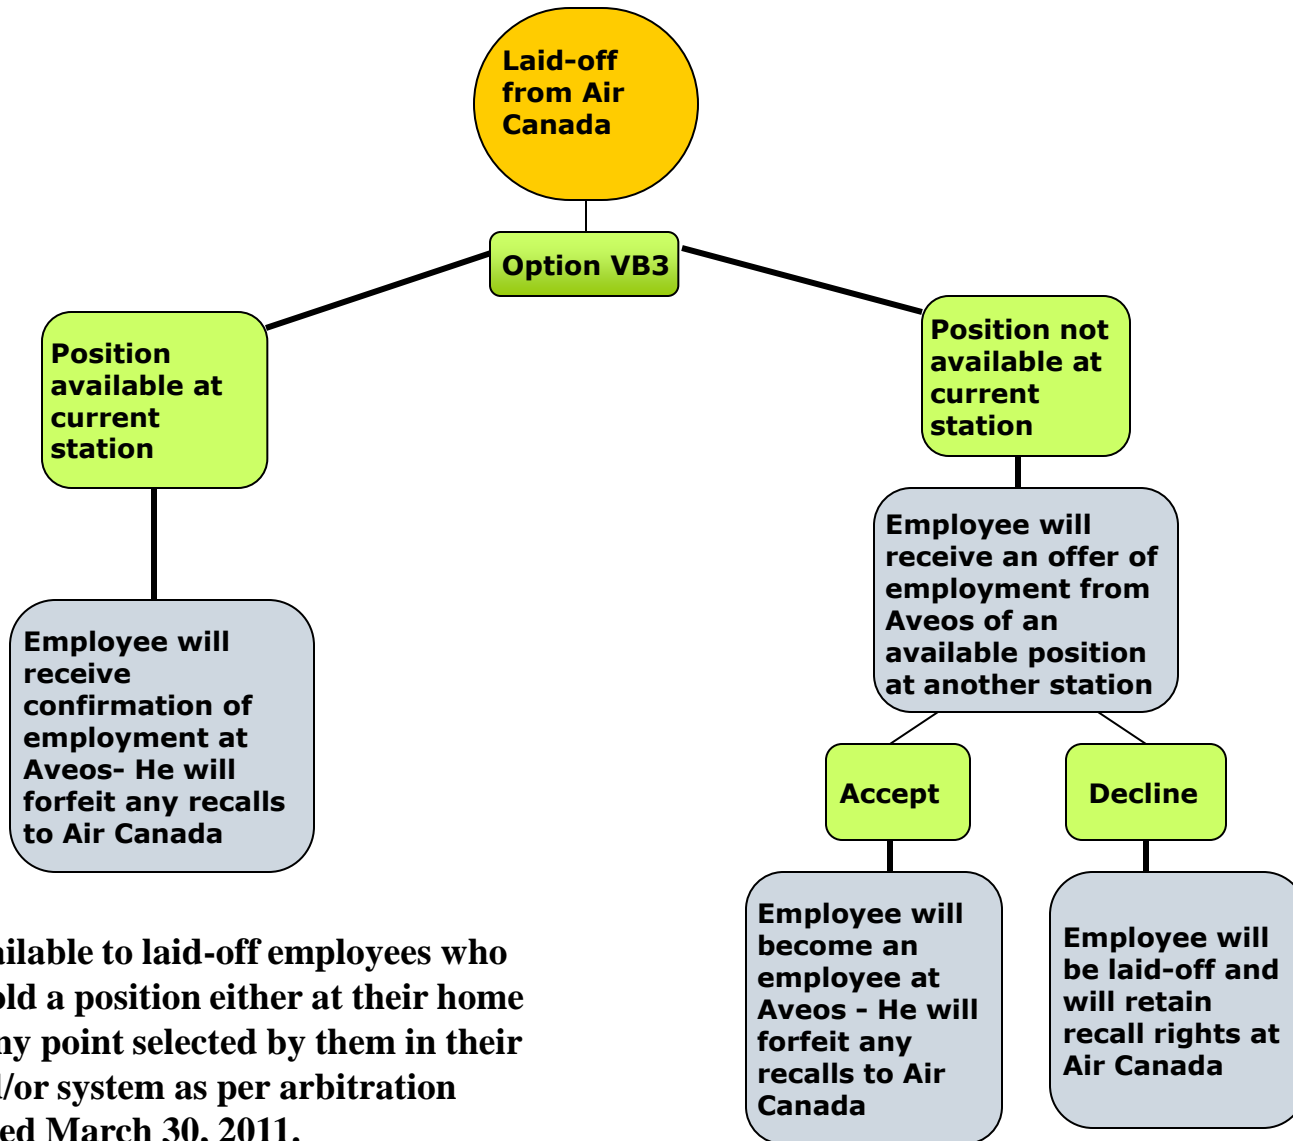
Laid-off from Air Canada

Option VB3

Position available at current station

Position not available at current station

Employee will receive confirmation of employment at Aveos- He will forfeit any recalls to Air Canada

Employee will receive an offer of employment from Aveos of an available position at another station

Accept

Decline

Employee will become an employee at Aveos - He will forfeit any recalls to Air Canada

Employee will be laid-off and will retain recall rights at Air Canada

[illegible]ilable to laid-off employees who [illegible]old a position either at their home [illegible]ny point selected by them in their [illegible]l/or system as per arbitration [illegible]ed March 30, 2011.